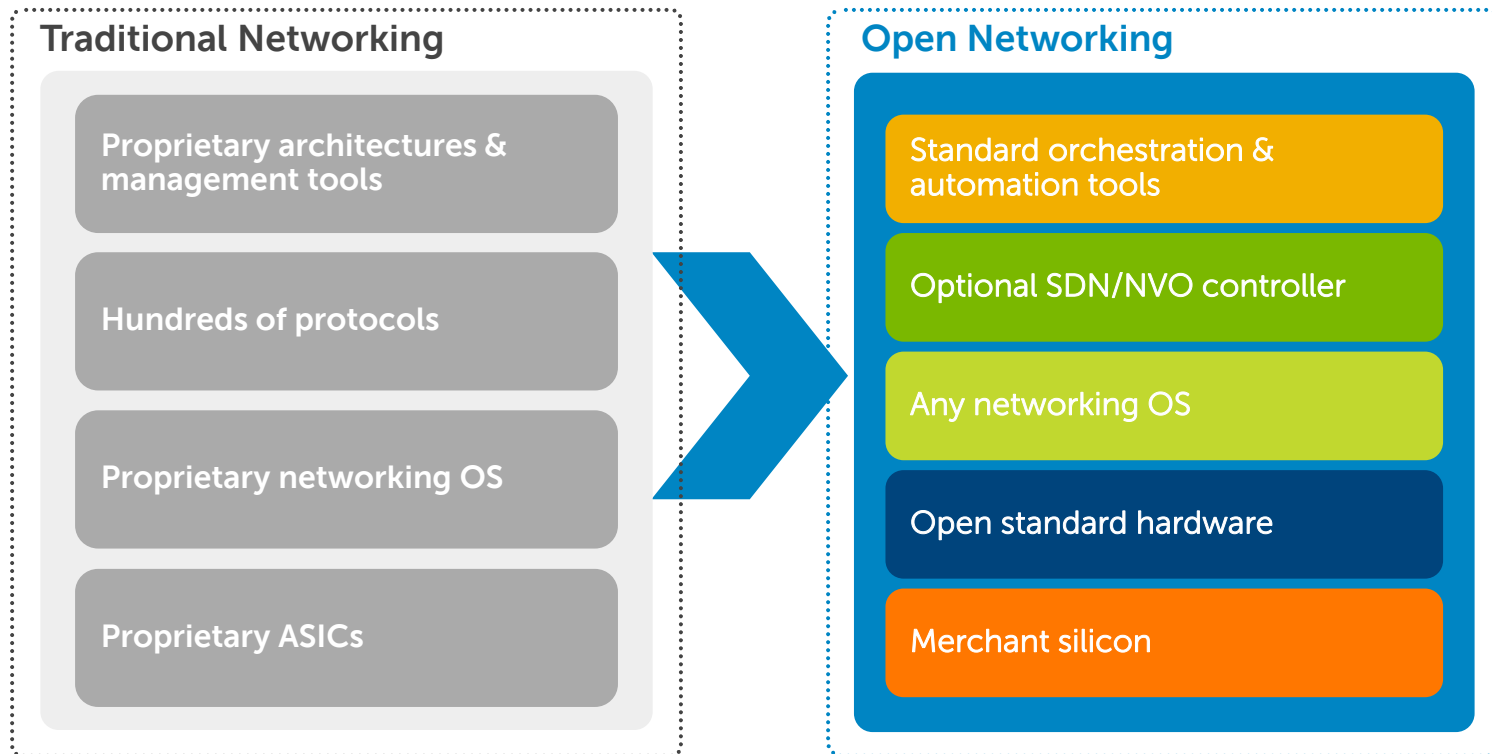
Traditional Networking

Proprietary architectures & management tools

Hundreds of protocols

Proprietary networking OS

Proprietary ASICs

Open Networking

Standard orchestration & automation tools

Optional SDN/NVO controller

Any networking OS

Open standard hardware

Merchant silicon